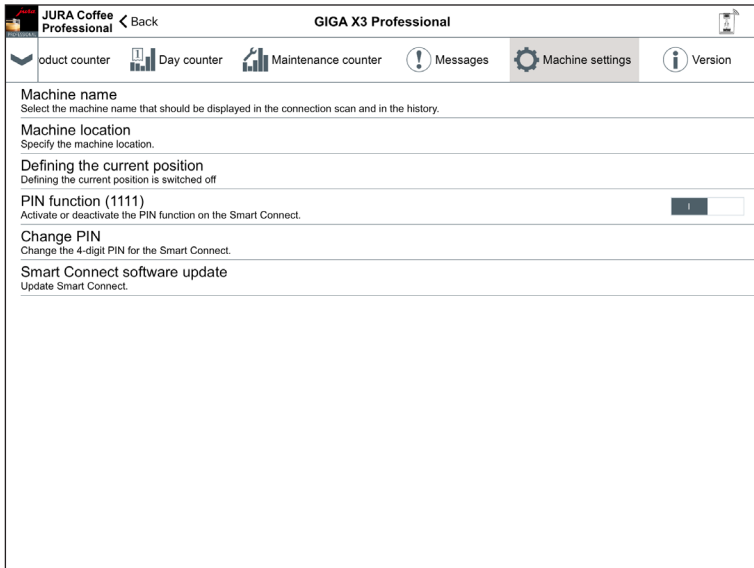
JURA Coffee Professional
< Back
GIGA X3 Professional

oduct counter
Day counter
Maintenance counter
Messages
Machine settings
Version

Machine name
Select the machine name that should be displayed in the connection scan and in the history.

Machine location
Specify the machine location.

Defining the current position
Defining the current position is switched off

PIN function (1111)
Activate or deactivate the PIN function on the Smart Connect.

I

Change PIN
Change the 4-digit PIN for the Smart Connect.

Smart Connect software update
Update Smart Connect.